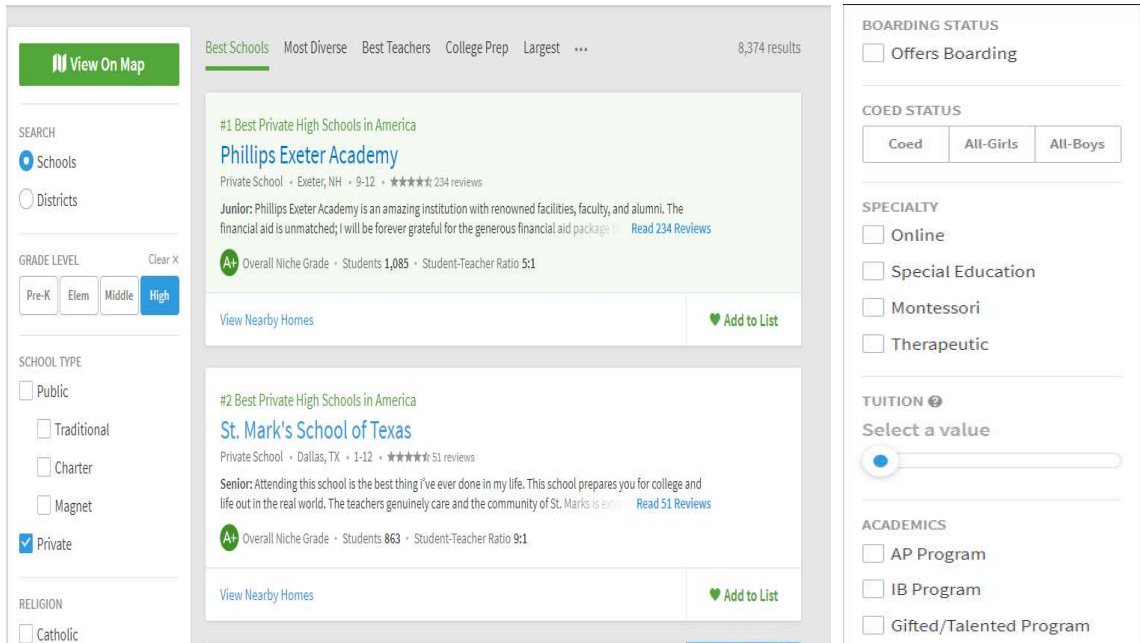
View On Map

SEARCH
Schools
Districts

GRADE LEVEL Clear X
Pre-K Elem Middle High

SCHOOL TYPE
Public
Traditional
Charter
Magnet
Private

RELIGION
Catholic

Best Schools Most Diverse Best Teachers College Prep Largest ··· 8,374 results

#1 Best Private High Schools in America
Phillips Exeter Academy
Private School • Exeter, NH • 9-12 • ★★★★★ 234 reviews
Junior: Phillips Exeter Academy is an amazing institution with renowned facilities, faculty, and alumni. The financial aid is unmatched; I will be forever grateful for the generous financial aid package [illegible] Read 234 Reviews
A+ Overall Niche Grade • Students 1,085 • Student-Teacher Ratio 5:1
View Nearby Homes
Add to List

#2 Best Private High Schools in America
St. Mark's School of Texas
Private School • Dallas, TX • 1-12 • ★★★★★ 51 reviews
Senior: Attending this school is the best thing i've ever done in my life. This school prepares you for college and life out in the real world. The teachers genuinely care and the community of St. Marks is extr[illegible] Read 51 Reviews
A+ Overall Niche Grade • Students 863 • Student-Teacher Ratio 9:1
View Nearby Homes
Add to List

BOARDING STATUS
Offers Boarding

COED STATUS
Coed All-Girls All-Boys

SPECIALTY
Online
Special Education
Montessori
Therapeutic

TUITION
Select a value

ACADEMICS
AP Program
IB Program
Gifted/Talented Program